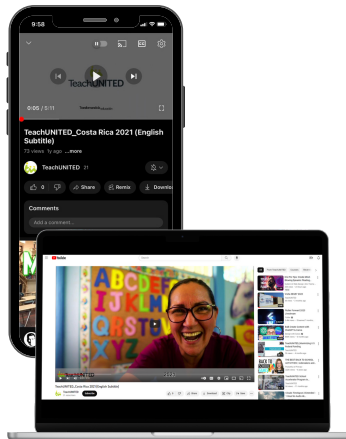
9:58

TeachUNITED

0:05 / 5:11

TeachUNITED_Costa Rica 2021 (English Subtitle)

73 views 1y ago ...more

TeachUNITED 21

0

Share

Remix

Downlo

Comments

Add a comment...

YouTube

ABCDEFG
IJKLMN
QRST
XYZ

TeachUNITED_Costa Rica 2021(English Subtitle)

TeachUNITED

Subscribe

Share

Download